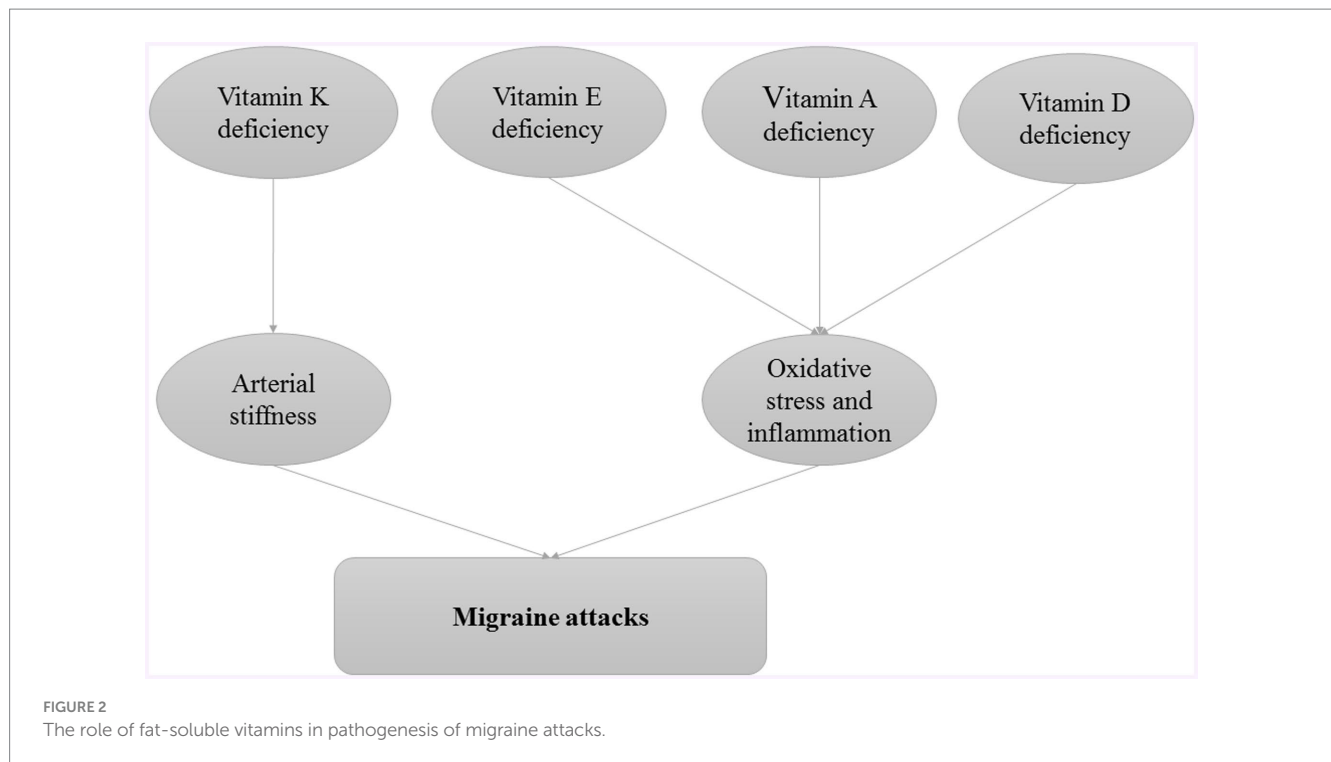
Vitamin K deficiency

Vitamin E deficiency

Vitamin A deficiency

Vitamin D deficiency

Arterial stiffness

Oxidative stress and inflammation

Migraine attacks

FIGURE 2
The role of fat-soluble vitamins in pathogenesis of migraine attacks.